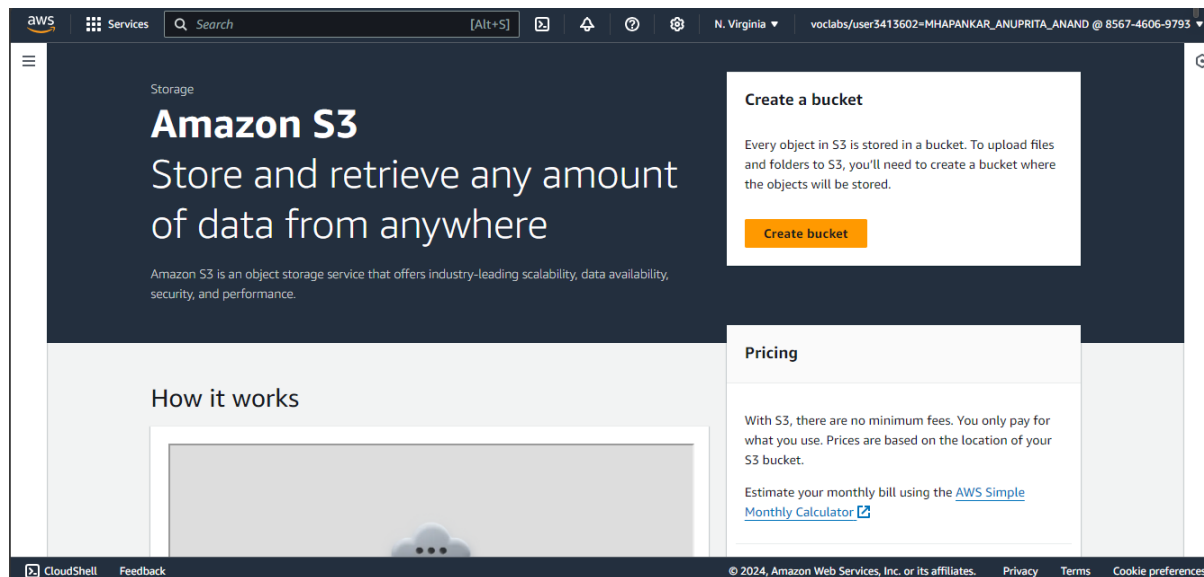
aws

Services

Search [Alt+S]

N. Virginia ▼

voclabs/user3413602=MHAPANKAR_ANUPRITA_ANAND @ 8567-4606-9793 ▼

Storage

Amazon S3

Store and retrieve any amount of data from anywhere

Amazon S3 is an object storage service that offers industry-leading scalability, data availability, security, and performance.

Create a bucket

Every object in S3 is stored in a bucket. To upload files and folders to S3, you'll need to create a bucket where the objects will be stored.

Create bucket

Pricing

With S3, there are no minimum fees. You only pay for what you use. Prices are based on the location of your S3 bucket.

Estimate your monthly bill using the AWS Simple Monthly Calculator

How it works

CloudShell Feedback

© 2024, Amazon Web Services, Inc. or its affiliates. Privacy Terms Cookie preferences